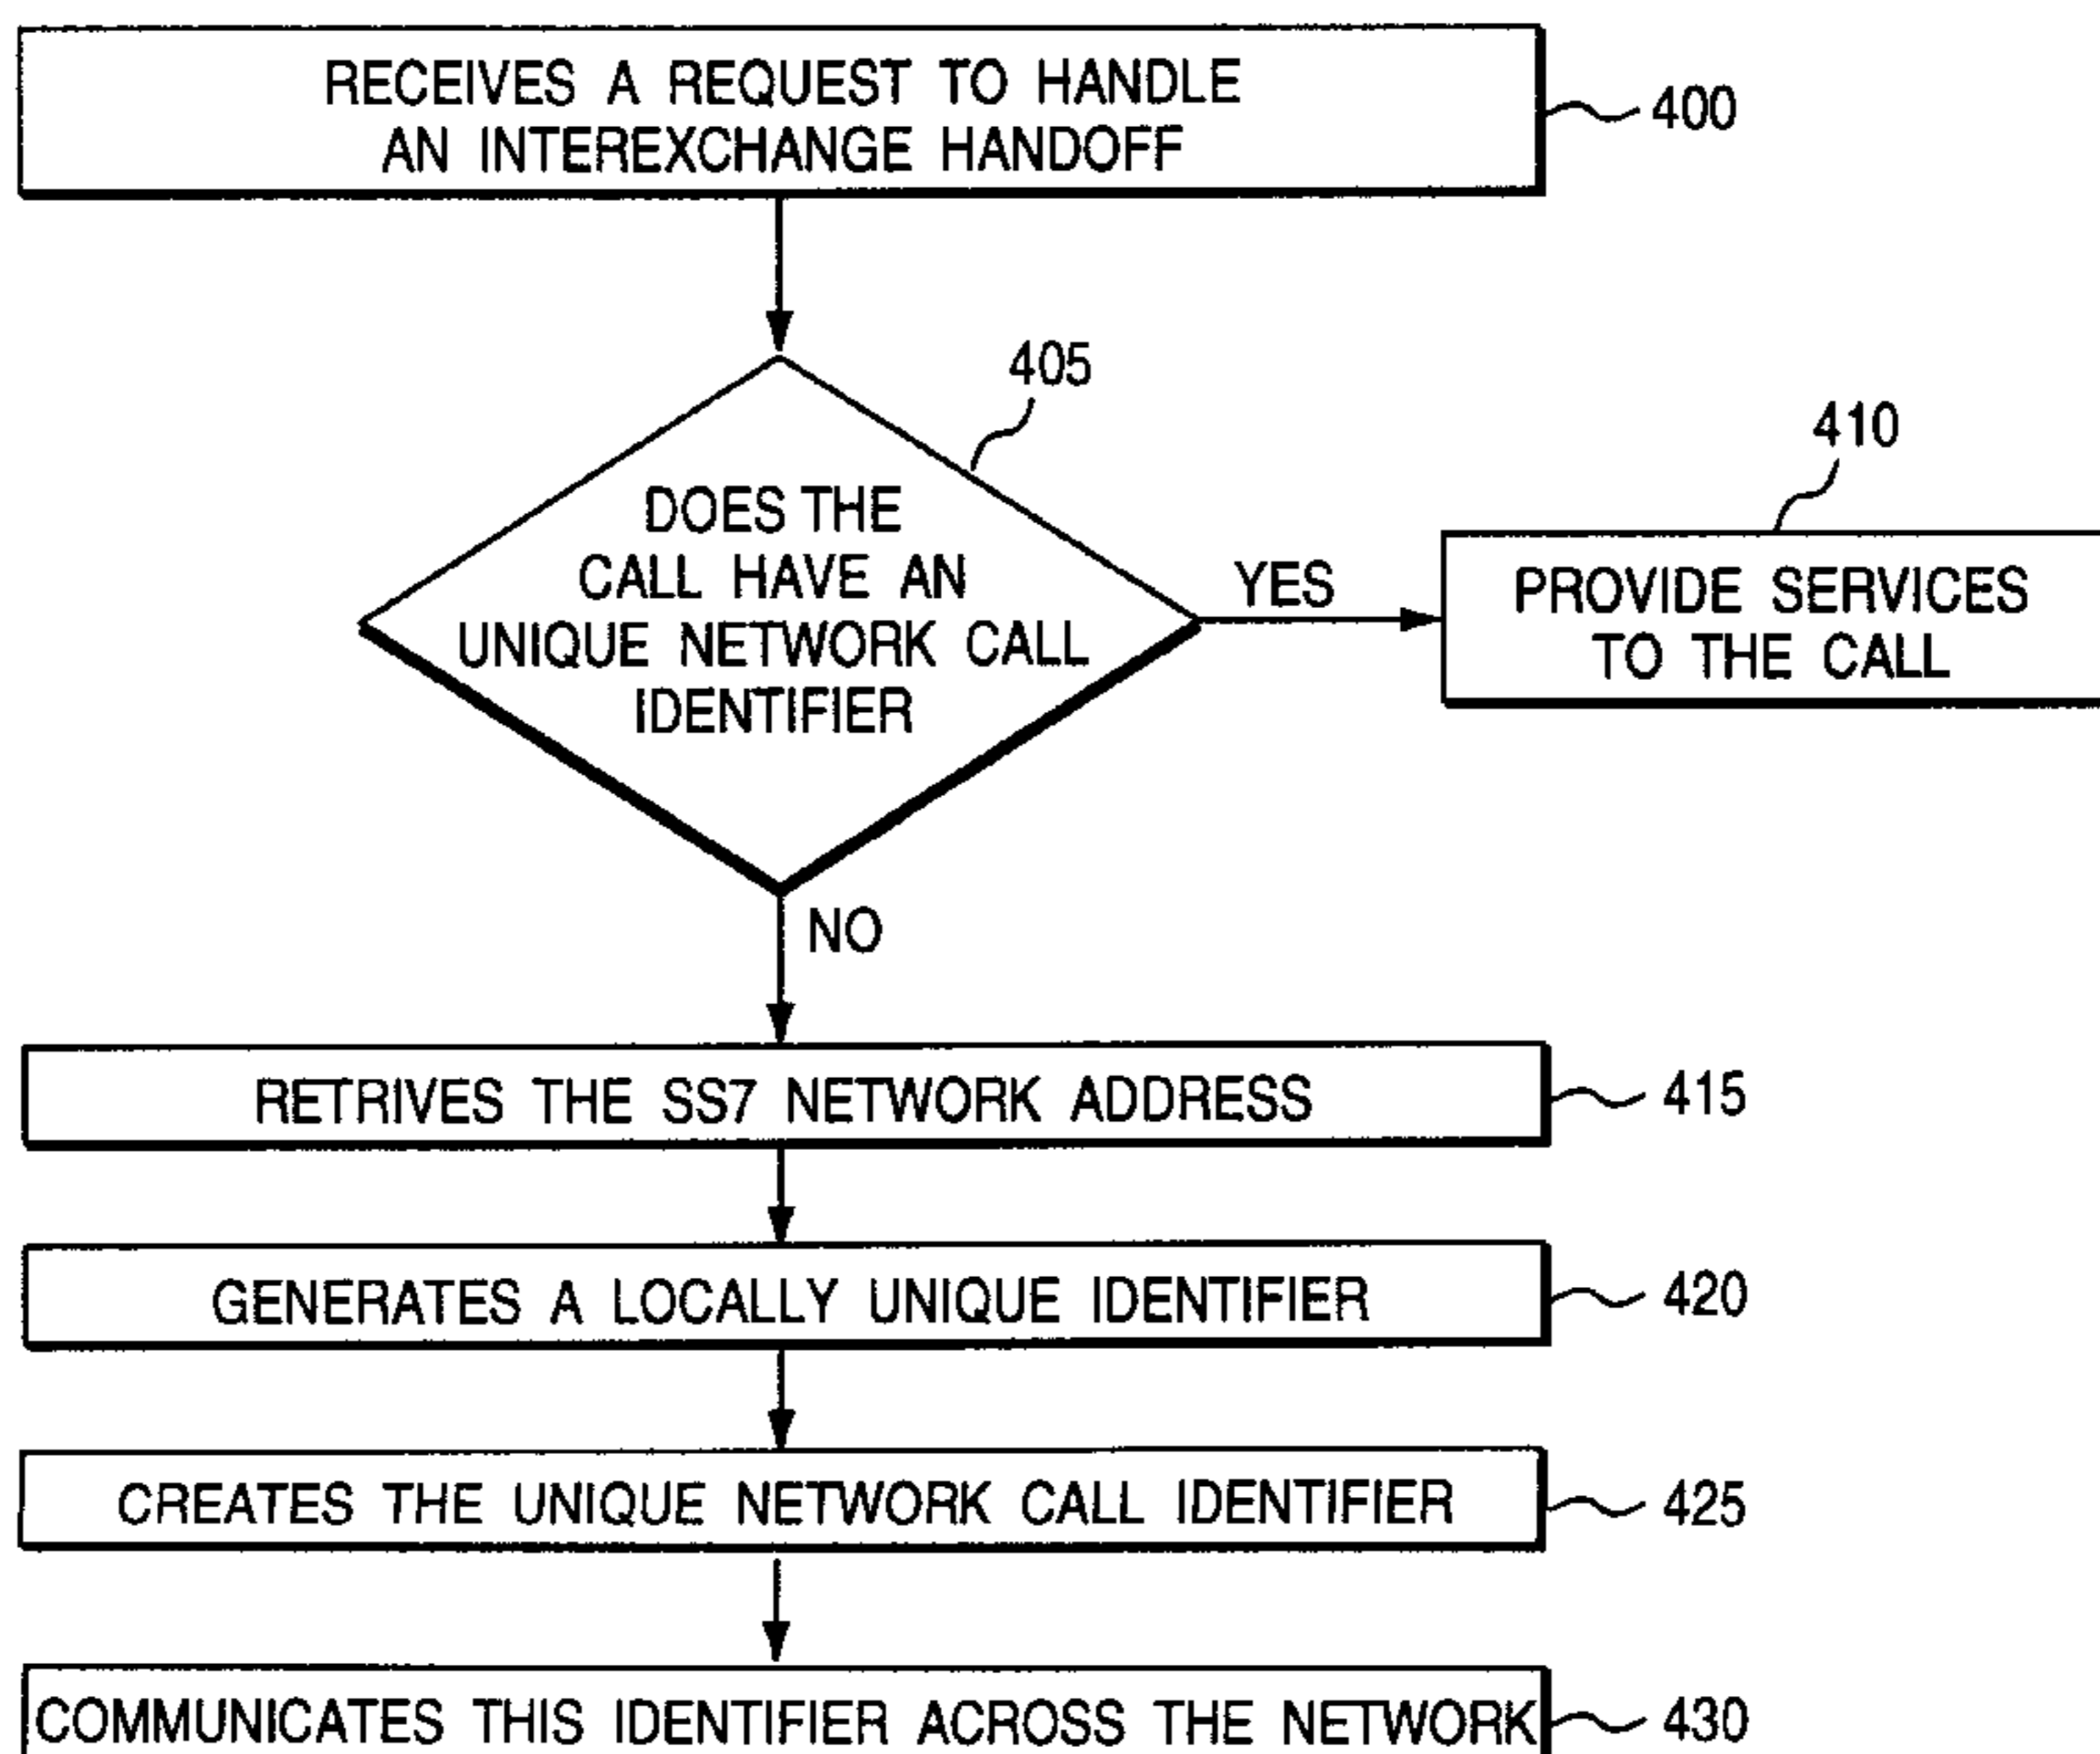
RECEIVES A REQUEST TO HANDLE AN INTEREXCHANGE HANDOFF
400

405
DOES THE CALL HAVE AN UNIQUE NETWORK CALL IDENTIFIER

YES

410
PROVIDE SERVICES TO THE CALL

NO

RETRIVES THE SS7 NETWORK ADDRESS
415

GENERATES A LOCALLY UNIQUE IDENTIFIER
420

CREATES THE UNIQUE NETWORK CALL IDENTIFIER
425

COMMUNICATES THIS IDENTIFIER ACROSS THE NETWORK
430